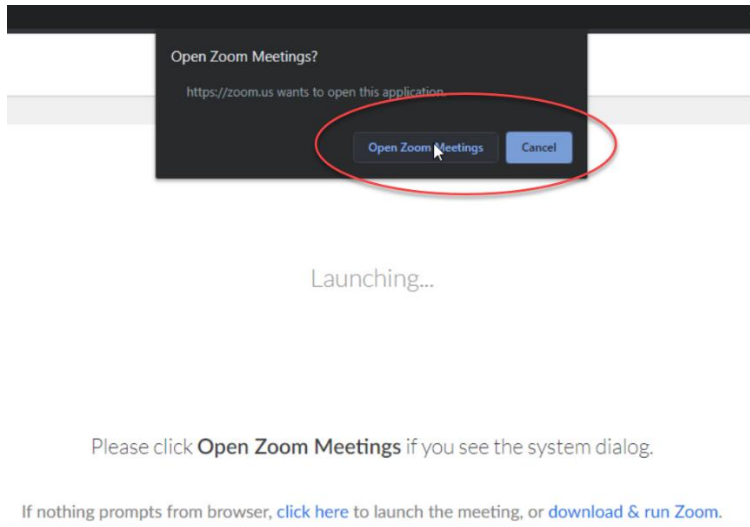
Open Zoom Meetings?

https://zoom.us wants to open this application.

Open Zoom Meetings

Cancel

Launching...

Please click **Open Zoom Meetings** if you see the system dialog.

If nothing prompts from browser, click here to launch the meeting, or download & run Zoom.